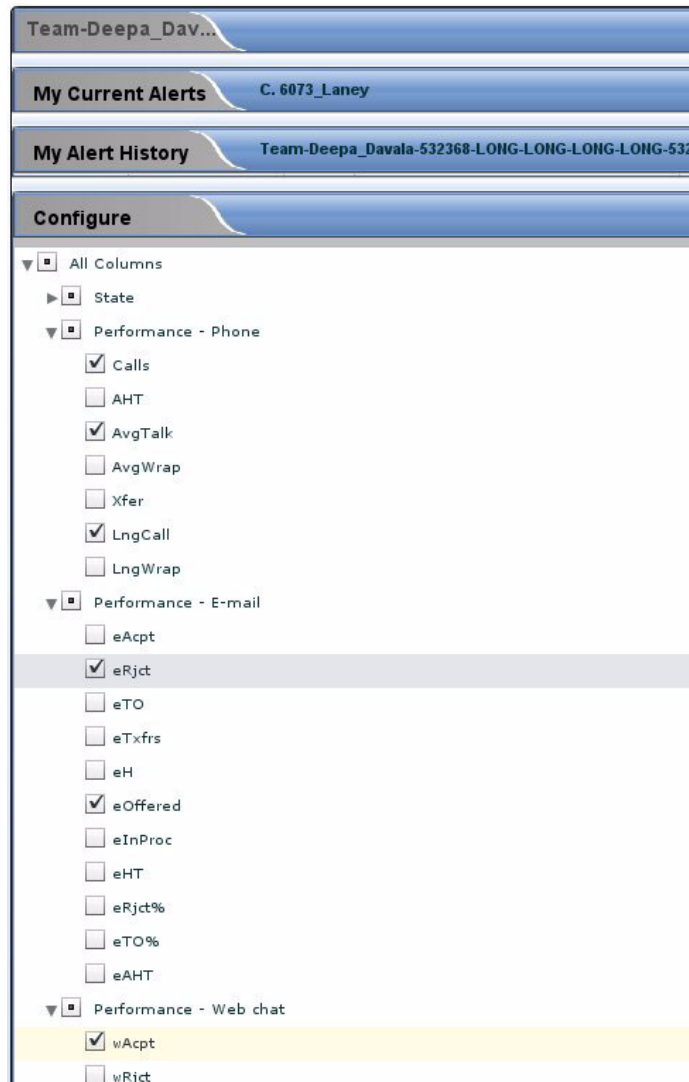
Team-Deepa_Dav...

My Current Alerts C. 6073_Laney

My Alert History Team-Deepa_Davala-532368-LONG-LONG-LONG-LONG-53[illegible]

Configure

All Columns
State
Performance - Phone
Calls
AHT
AvgTalk
AvgWrap
Xfer
LngCall
LngWrap
Performance - E-mail
eAcpt
eRjct
eTO
eTxfrs
eH
eOffered
eInProc
eHT
eRjct%
eTO%
eAHT
Performance - Web chat
wAcpt
wRjct